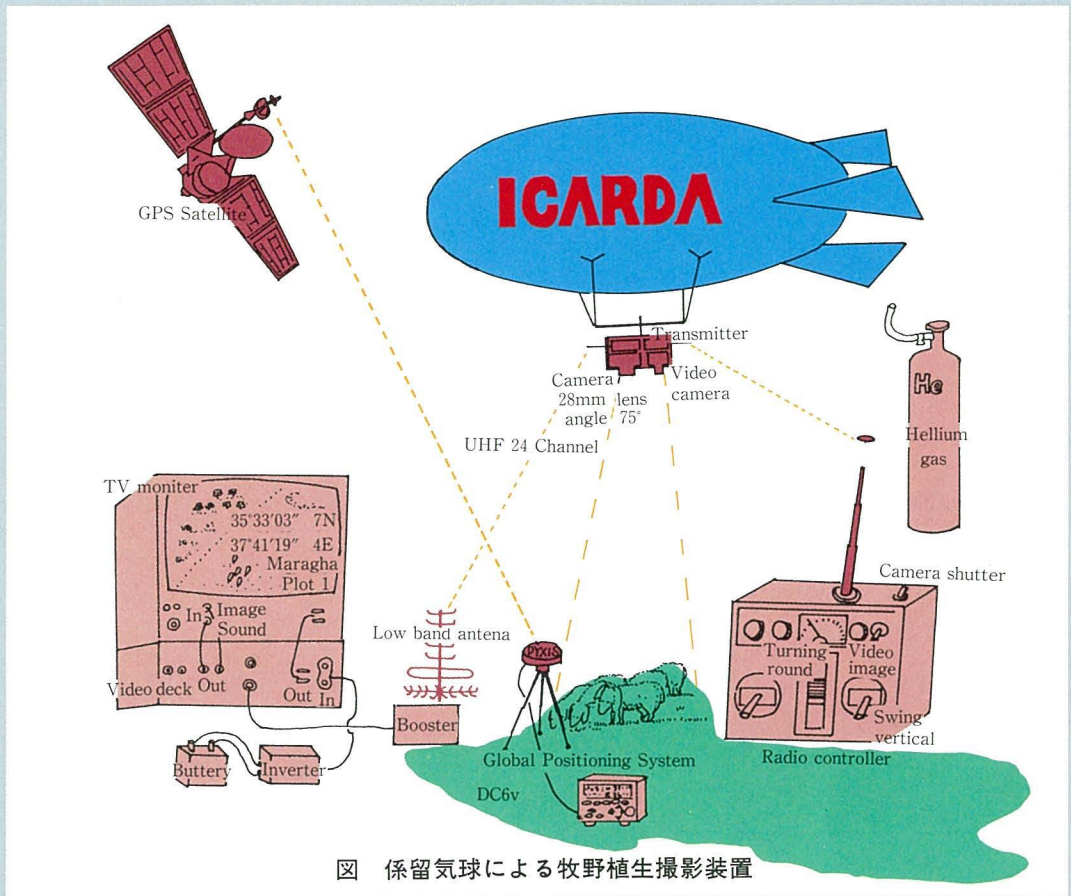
GPS Satellite

ICARDA

Transmitter

Camera 28mm angle

lens 75°

Video camera

UHF 24 Channel

He

Hellium gas

TV moniter

35°33′03″ 7N

37°41′19″ 4E

Maragha Plot 1

In

Image

Sound

Video deck

Out

Out

In

Low band antena

PYXIS

Booster

Buttery

Inverter

Global Positioning System

DC6v

Camera shutter

Turning round

Video image

Swing vertical

Radio controller

図　係留気球による牧野植生撮影装置